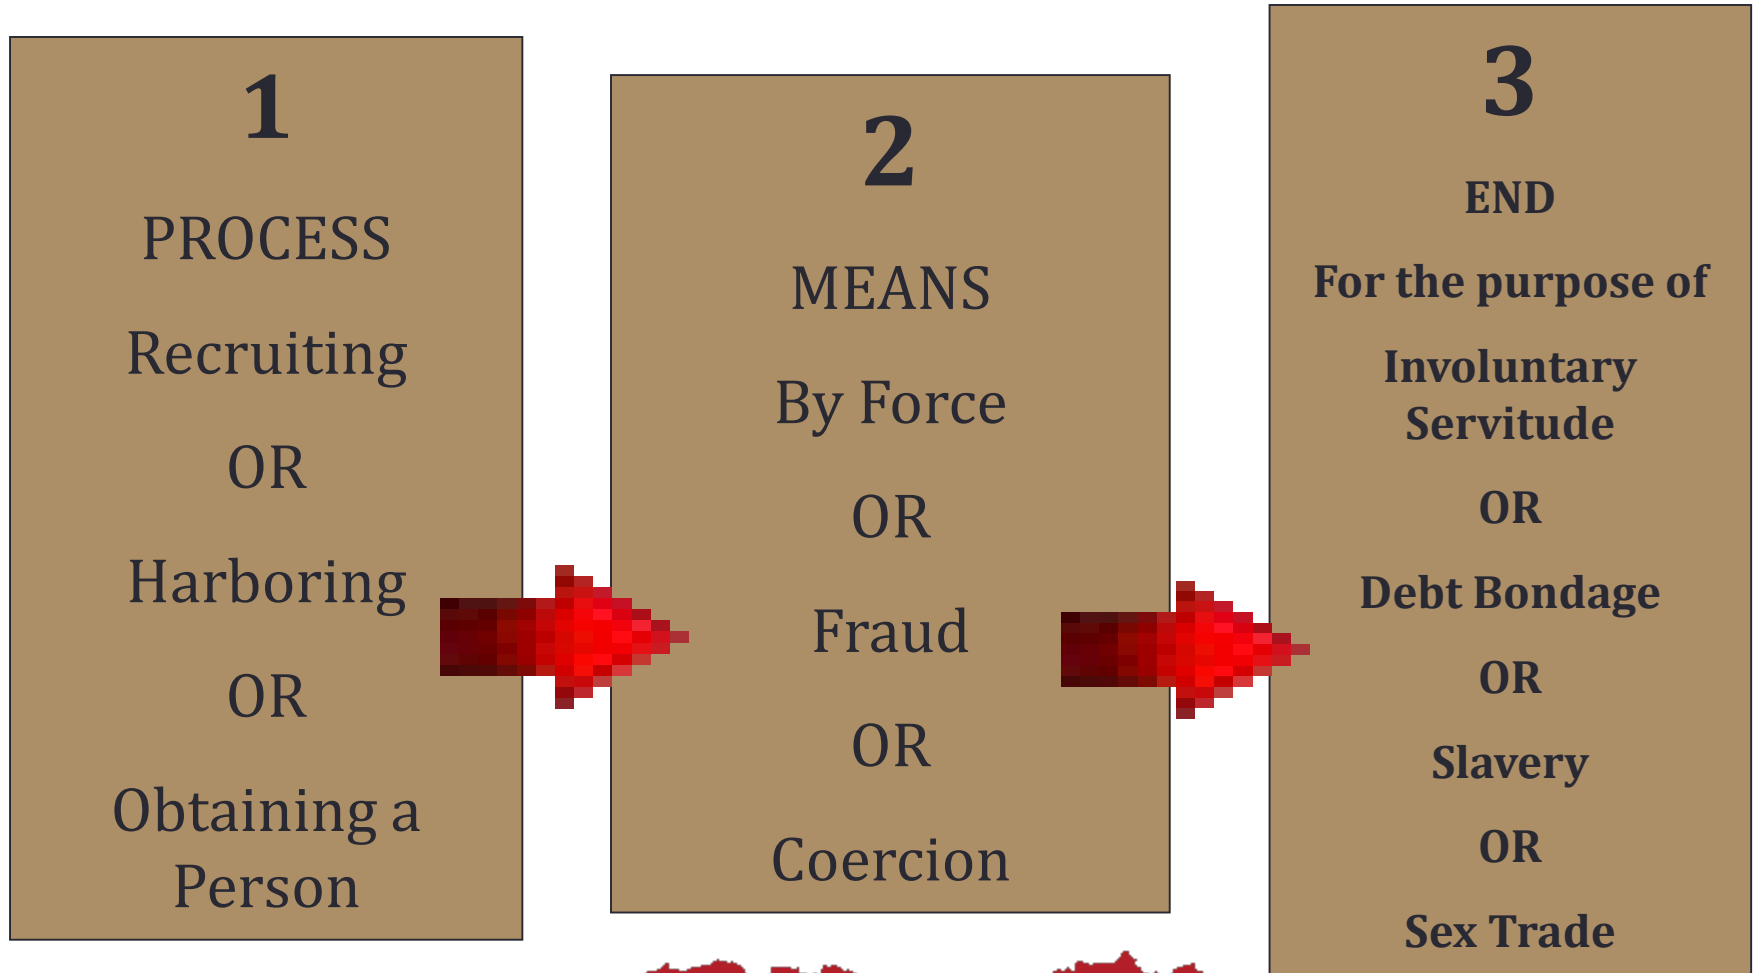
1

PROCESS

Recruiting

OR

Harboring

OR

Obtaining a Person

2

MEANS

By Force

OR

Fraud

OR

Coercion

3

END

For the purpose of

Involuntary Servitude

OR

Debt Bondage

OR

Slavery

OR

Sex Trade